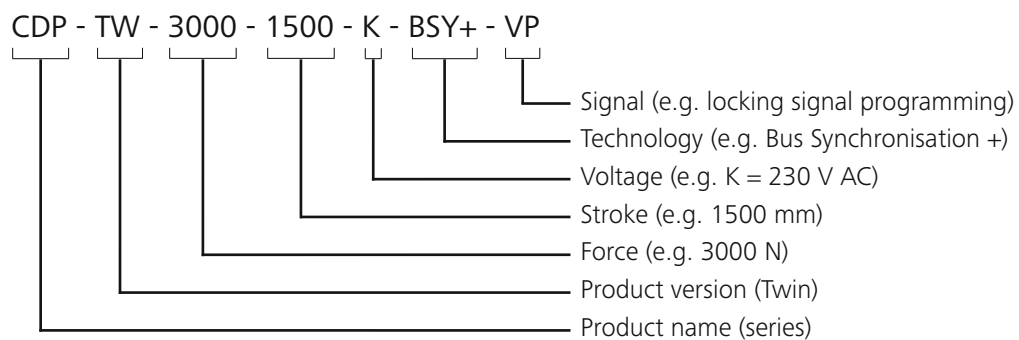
CDP - TW - 3000 - 1500 - K - BSY+ - VP

Signal (e.g. locking signal programming)
Technology (e.g. Bus Synchronisation +)
Voltage (e.g. K = 230 V AC)
Stroke (e.g. 1500 mm)
Force (e.g. 3000 N)
Product version (Twin)
Product name (series)